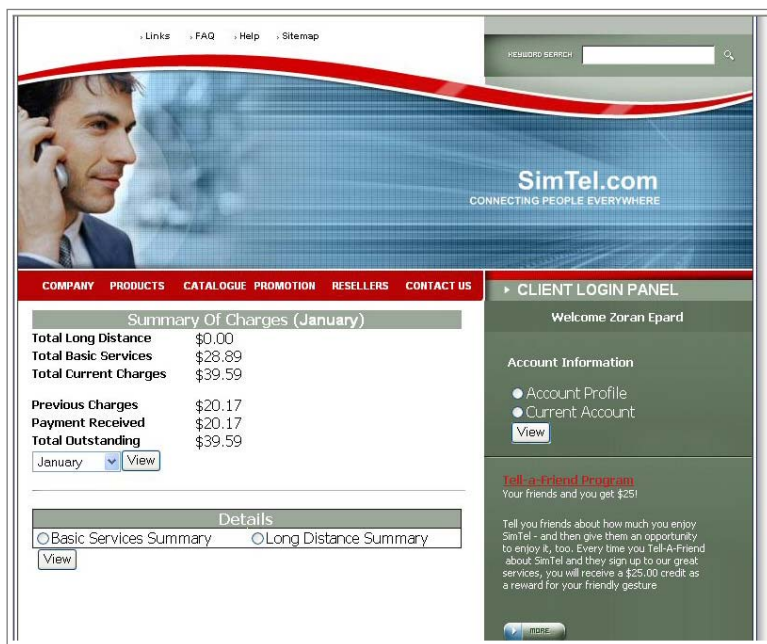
› Links › FAQ › Help › Sitemap

KEYWORD SEARCH

SimTel.com
CONNECTING PEOPLE EVERYWHERE

COMPANY PRODUCTS CATALOGUE PROMOTION RESELLERS CONTACT US

Summary Of Charges (January)

| | |
|---|---|
| Total Long Distance | \$0.00 |
| Total Basic Services | \$28.89 |
| Total Current Charges | \$39.59 |
| Previous Charges | \$20.17 |
| Payment Received | \$20.17 |
| Total Outstanding | \$39.59 |

January View

Details

Basic Services Summary  Long Distance Summary

View

CLIENT LOGIN PANEL

Welcome Zoran Epard

Account Information

Account Profile
Current Account
View

Tell-a-Friend Program
Your friends and you get \$25!

Tell you friends about how much you enjoy SimTel - and then give them an opportunity to enjoy it, too. Every time you Tell-A-Friend about SimTel and they sign up to our great services, you will receive a \$25.00 credit as a reward for your friendly gesture

MORE